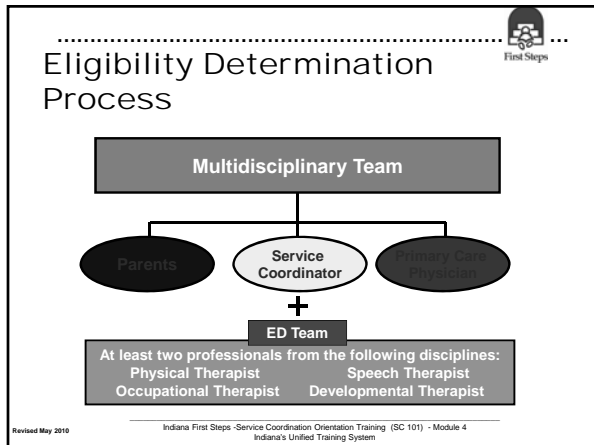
First Steps

Eligibility Determination Process

Multidisciplinary Team

Parents

Service Coordinator

Primary Care Physician

+

ED Team

At least two professionals from the following disciplines:
Physical Therapist
Speech Therapist
Occupational Therapist
Developmental Therapist

Revised May 2010

Indiana First Steps -Service Coordination Orientation Training (SC 101) - Module 4
Indiana's Unified Training System